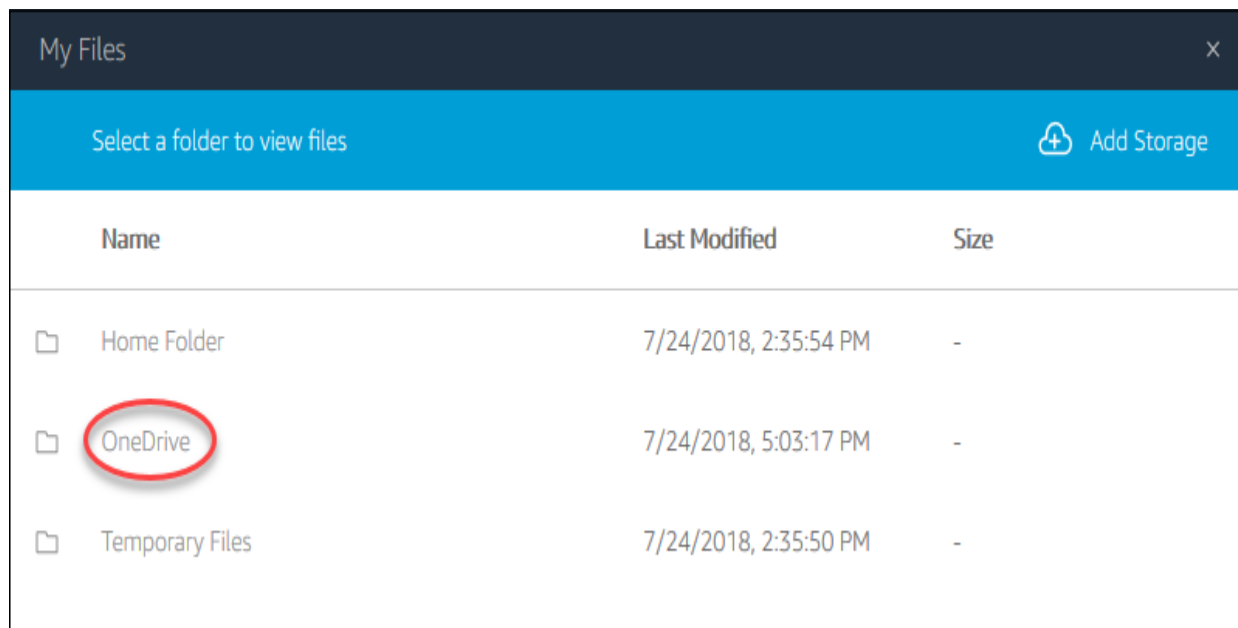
My Files ×

Select a folder to view files

Add Storage

| Name | Last Modified | Size |
|---|---|---|
| Home Folder | 7/24/2018, 2:35:54 PM | - |
| OneDrive | 7/24/2018, 5:03:17 PM | - |
| Temporary Files | 7/24/2018, 2:35:50 PM | - |